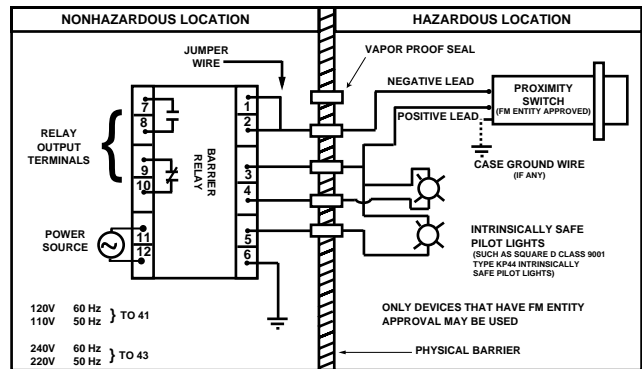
NONHAZARDOUS LOCATION

HAZARDOUS LOCATION

JUMPER WIRE

VAPOR PROOF SEAL

NEGATIVE LEAD

PROXIMITY SWITCH (FM ENTITY APPROVED)

POSITIVE LEAD

RELAY OUTPUT TERMINALS

7
8
9
10
11
12

BARRIER RELAY

1
2
3
4
5
6

CASE GROUND WIRE (IF ANY)

POWER SOURCE

INTRINSICALLY SAFE PILOT LIGHTS
(SUCH AS SQUARE D CLASS 9001 TYPE KP44 INTRINSICALLY SAFE PILOT LIGHTS)

120V 60 Hz
110V 50 Hz } TO 41

ONLY DEVICES THAT HAVE FM ENTITY APPROVAL MAY BE USED

240V 60 Hz
220V 50 Hz } TO 43

PHYSICAL BARRIER